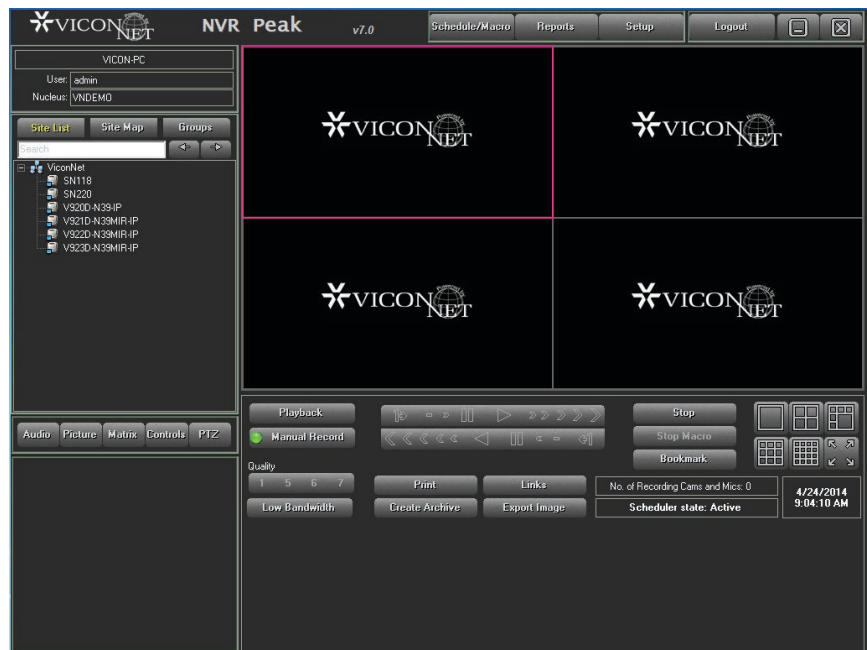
VICON NET NVR Peak v7.0

Schedule/Macro Reports Setup Logout

VICON-PC
User: admin
Nucleus: VNDEMO

Site List Site Map Groups

Search

ViconNet
SN118
SN220
V920D-N39-IP
V921D-N39MIR-IP
V922D-N39MIR-IP
V923D-N39MIR-IP

VICON NET

VICON NET

VICON NET

VICON NET

Audio Picture Matrix Controls PTZ

Playback
Manual Record

Quality
1 5 6 7

Low Bandwidth

Print Links
Create Archive Export Image

Stop
Stop Macro
Bookmark

No. of Recording Cams and Mics: 0
Scheduler state: Active

4/24/2014
9:04:10 AM